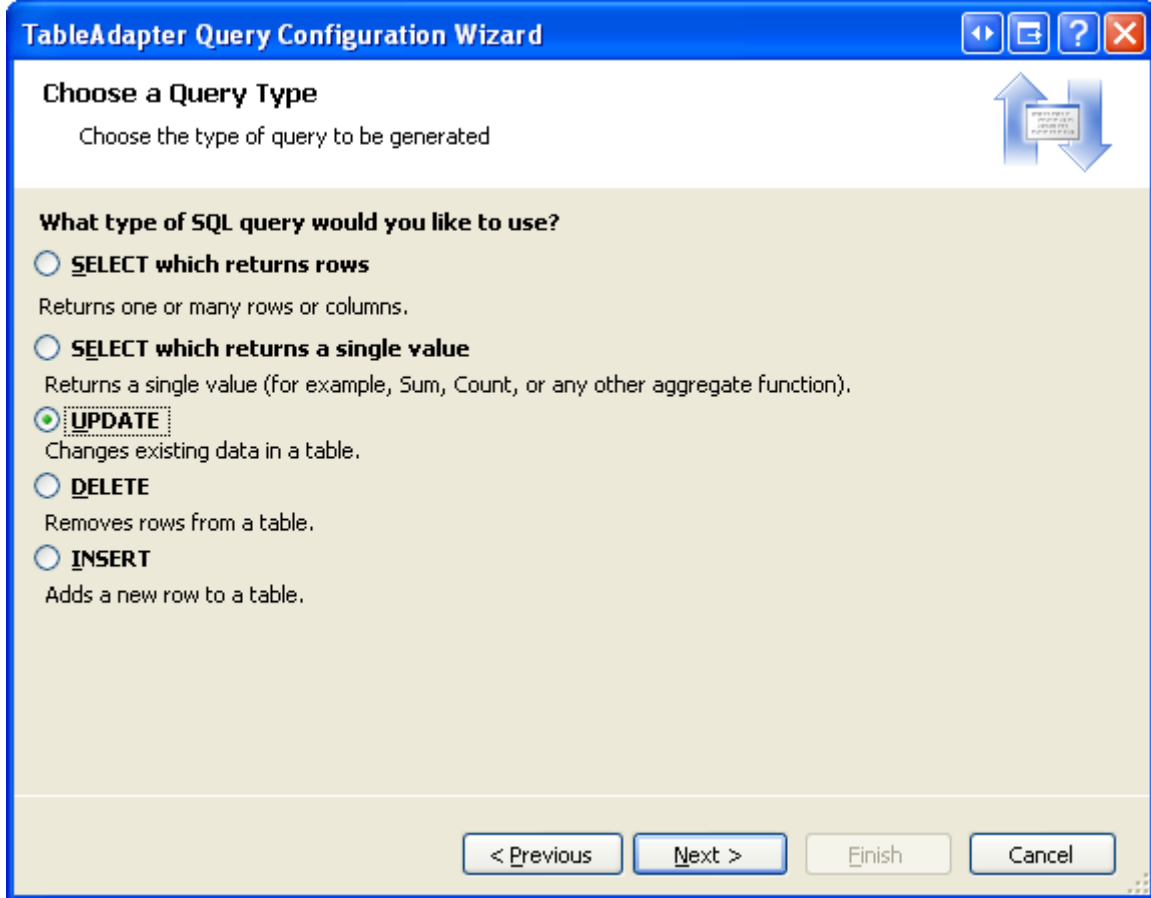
TableAdapter Query Configuration Wizard

Choose a Query Type

Choose the type of query to be generated

What type of SQL query would you like to use?

SELECT which returns rows

Returns one or many rows or columns.

SELECT which returns a single value

Returns a single value (for example, Sum, Count, or any other aggregate function).

UPDATE

Changes existing data in a table.

DELETE

Removes rows from a table.

INSERT

Adds a new row to a table.

< Previous | Next > | Finish | Cancel